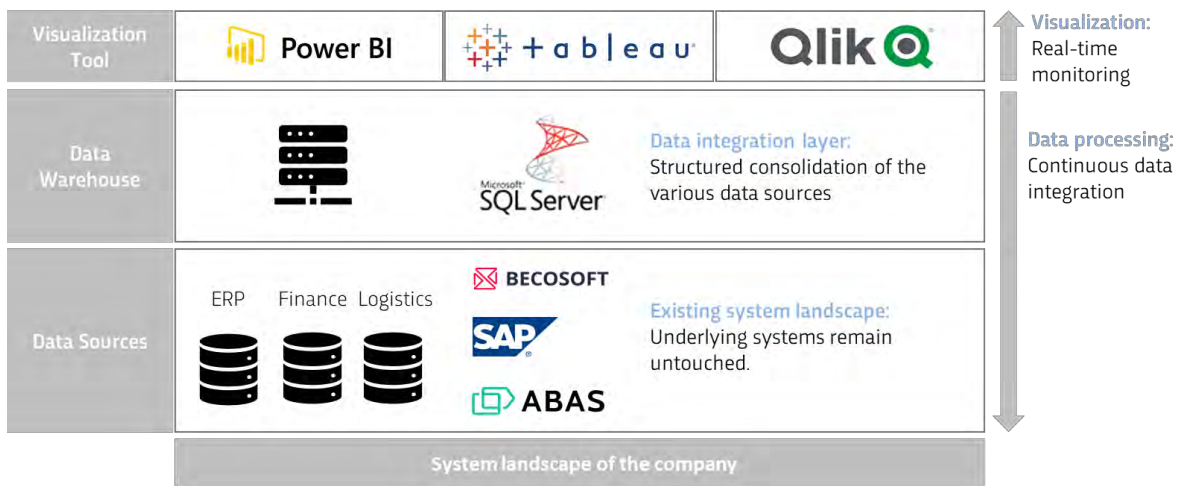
Visualization Tool

Power BI

+ a b | e a u

Qlik

Visualization:
Real-time monitoring

Data Warehouse

Microsoft SQL Server

Data integration layer:
Structured consolidation of the various data sources

Data processing:
Continuous data integration

Data Sources

ERP Finance Logistics

BECOSOFT

SAP

ABAS

Existing system landscape:
Underlying systems remain untouched.

System landscape of the company